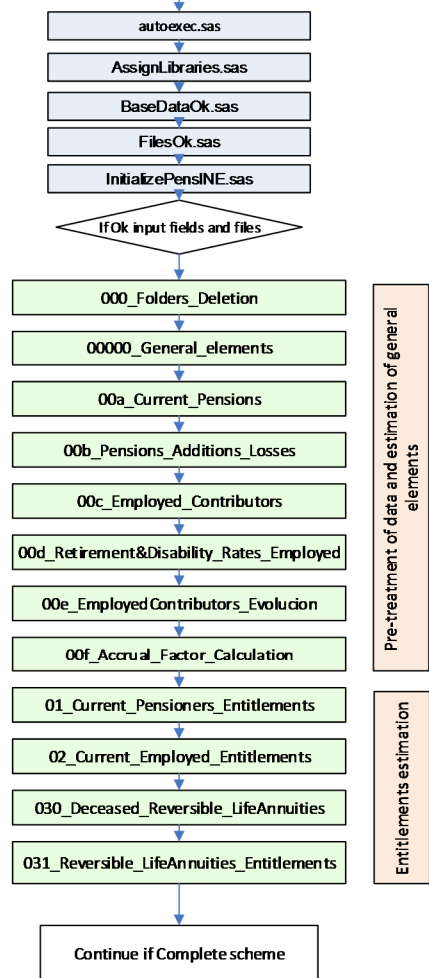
autoexec.sas

AssignLibraries.sas

BaseDataOk.sas

FilesOk.sas

InitializePensINE.sas

If Ok input fields and files

000_Folders_Deletion

00000_General_elements

00a_Current_Pensions

00b_Pensions_Additions_Losses

00c_Employed_Contributors

00d_Retirement&Disability_Rates_Employed

00e_EmployedContributors_Evolucion

00f_Accrual_Factor_Calculation

Pre-treatment of data and estimation of general elements

01_Current_Pensioners_Entitlements

02_Current_Employed_Entitlements

030_Deceased_Reversible_LifeAnnuities

031_Reversible_LifeAnnuities_Entitlements

Entitlements estimation

Continue if Complete scheme